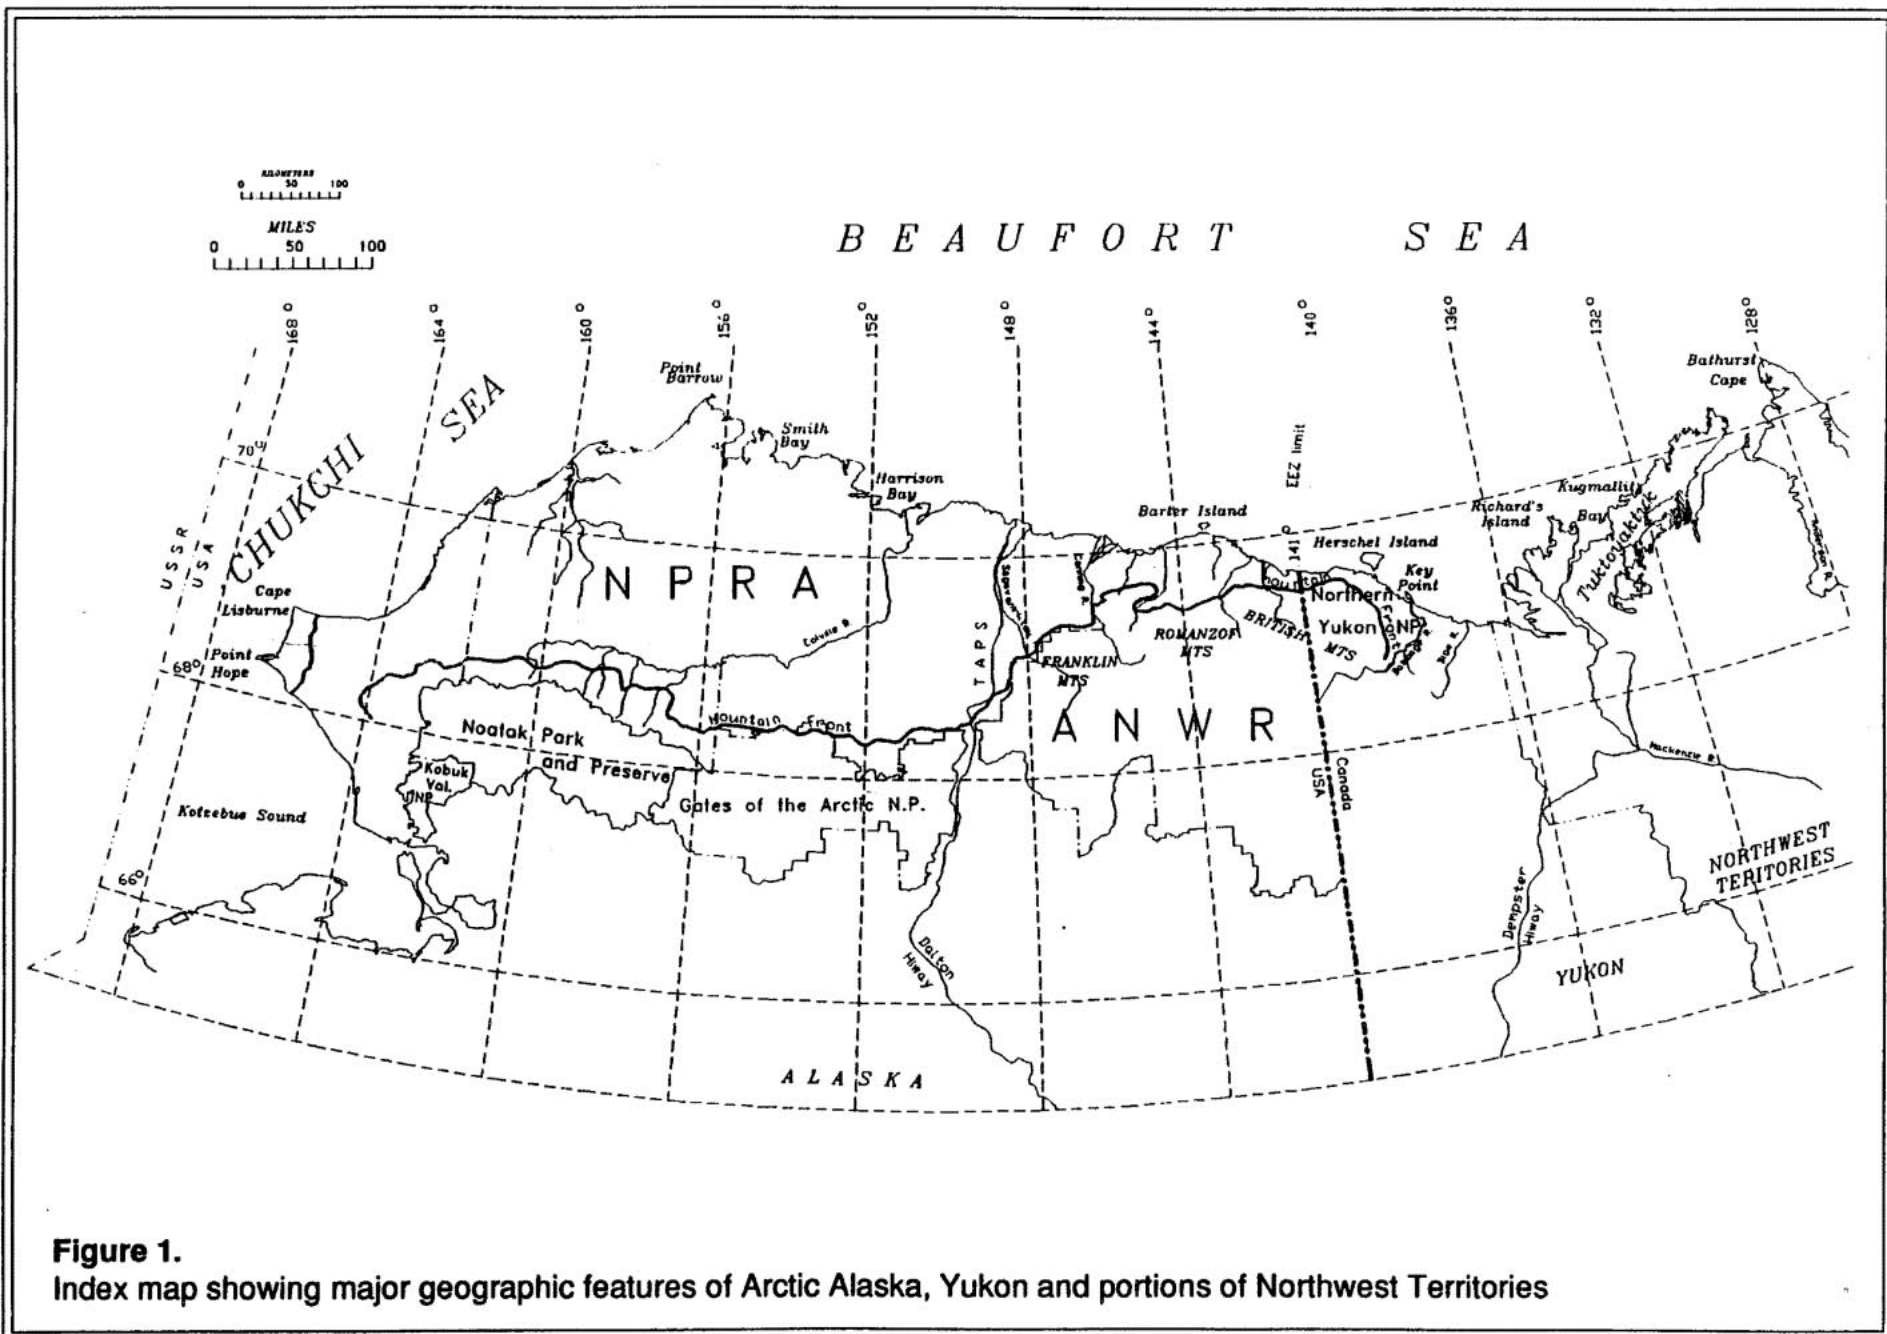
KILOMETERS
0 50 100

MILES
0 50 100

BEAUFORT SEA

168° 164° 160° 156° 152° 148° 144° 140° 136° 132° 128°

CHUKCHI SEA

USSR
USA

70°

68°

66°

Point Barrow

Smith Bay

Harrison Bay

Barter Island

EEZ limit

141°

Herschel Island

Richard's Island

Kugmallit Bay

Tuktoyaktuk

Bathurst Cape

Cape Lisburne

Point Hope

NPRA

Colville R.

TAPS

FRANKLIN MTS

ROMANZOF MTS

BRITISH MTS

Mountain Front

Northern Yukon NP

Key Point

Mountain Front

ANWR

Noatak Park and Preserve

Kobuk Val. NP

Kotzebue Sound

Gates of the Arctic N.P.

USA
Canada

Mackenzie R.

NORTHWEST TERITORIES

Dalton Hiway

Dempster Hiway

YUKON

ALASKA

Figure 1.
Index map showing major geographic features of Arctic Alaska, Yukon and portions of Northwest Territories